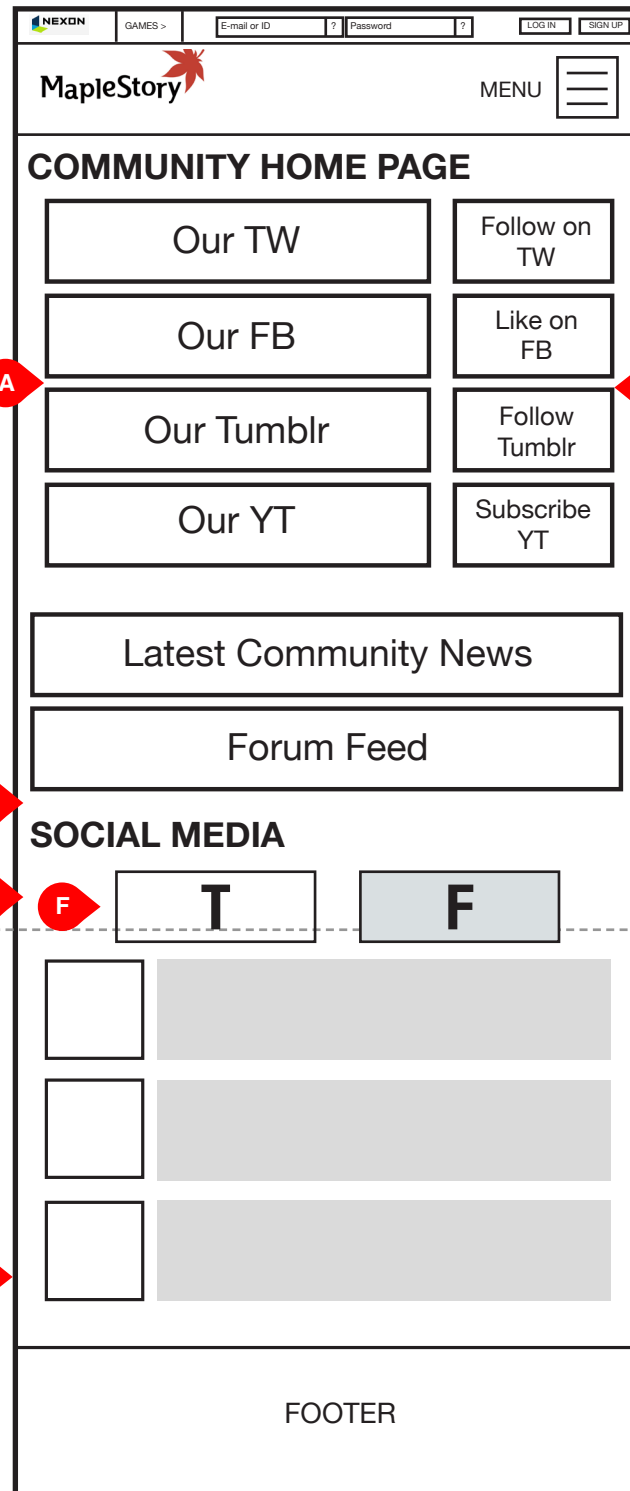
NEXON GAMES > E-mail or ID ? Password ? LOG IN SIGN UP

MapleStory MENU

COMMUNITY HOME PAGE

Our TW
Follow on TW

Our FB
Like on FB

A

Our Tumblr
Follow Tumblr

Our YT
Subscribe YT

Latest Community News

Forum Feed

SOCIAL MEDIA

F

T

F

FOOTER